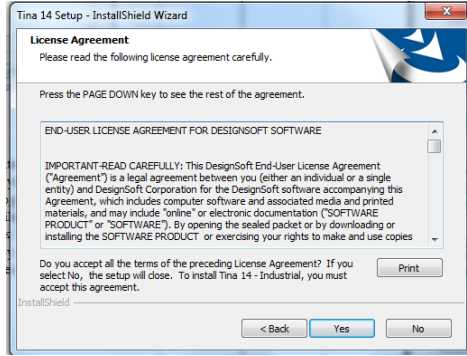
Tina 14 Setup - InstallShield Wizard

License Agreement
Please read the following license agreement carefully.

Press the PAGE DOWN key to see the rest of the agreement.

END-USER LICENSE AGREEMENT FOR DESIGNSOFT SOFTWARE

IMPORTANT-READ CAREFULLY: This DesignSoft End-User License Agreement ("Agreement") is a legal agreement between you (either an individual or a single entity) and DesignSoft Corporation for the DesignSoft software accompanying this Agreement, which includes computer software and associated media and printed materials, and may include "online" or electronic documentation ("SOFTWARE PRODUCT" or "SOFTWARE"). By opening the sealed packet or by downloading or installing the SOFTWARE PRODUCT or exercising your rights to make and use copies

Do you accept all the terms of the preceding License Agreement? If you select No, the setup will close. To install Tina 14 - Industrial, you must accept this agreement.

Print

InstallShield

< Back
Yes
No